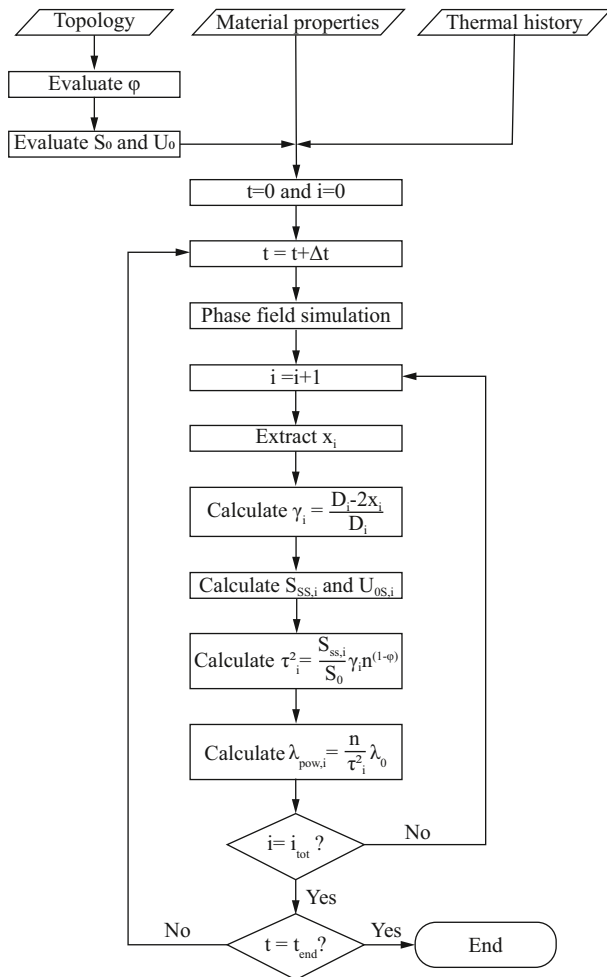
Topology

Material properties

Thermal history

Evaluate φ

Evaluate $S_0$ and $U_0$

t=0 and i=0

t = t+Δt

Phase field simulation

i =i+1

Extract $x_i$

Calculate $\gamma_i = \frac{D_i-2x_i}{D_i}$

Calculate $S_{SS,i}$ and $U_{0S,i}$

Calculate $\tau^2_i = \frac{S_{ss,i}}{S_0}\gamma_i n^{(1-\varphi)}$

Calculate $\lambda_{pow,i} = \frac{n}{\tau^2_i}\lambda_0$

$i= i_{tot}$ ?

No

Yes

$t = t_{end}$?

No

Yes

End